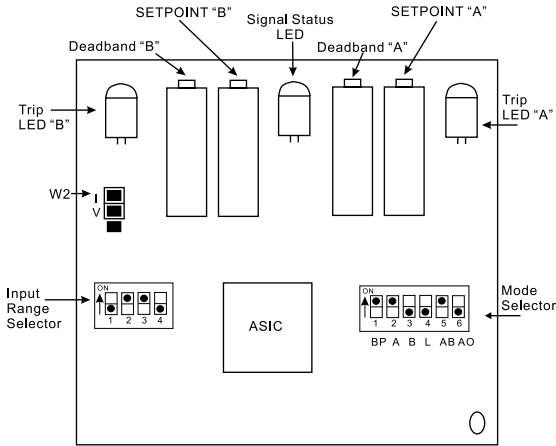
SETPOINT “B”

Signal Status LED

SETPOINT “A”

Deadband “B”

Deadband “A”

Trip LED “B”

Trip LED “A”

W2

I

V

Input Range Selector

ON

1 2 3 4

ASIC

Mode Selector

ON

1 2 3 4 5 6

BP A B L AB AO